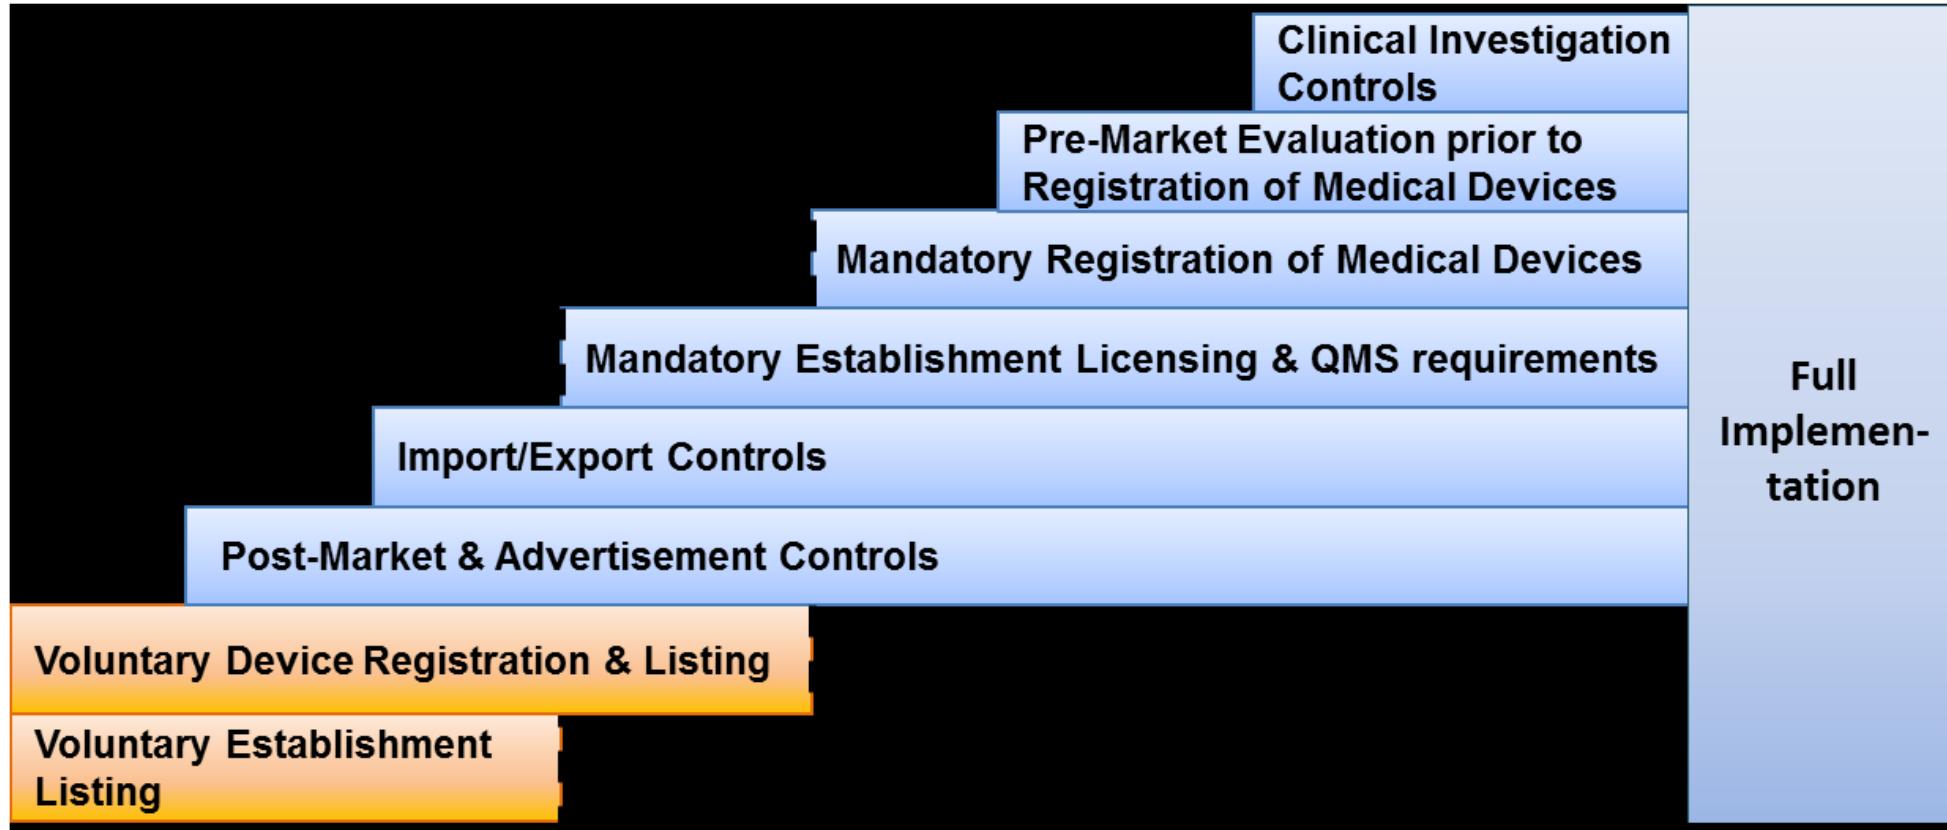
Clinical Investigation Controls

Pre-Market Evaluation prior to Registration of Medical Devices

Mandatory Registration of Medical Devices

Mandatory Establishment Licensing & QMS requirements

Import/Export Controls

Post-Market & Advertisement Controls

Voluntary Device Registration & Listing

Voluntary Establishment Listing

Full Implementation